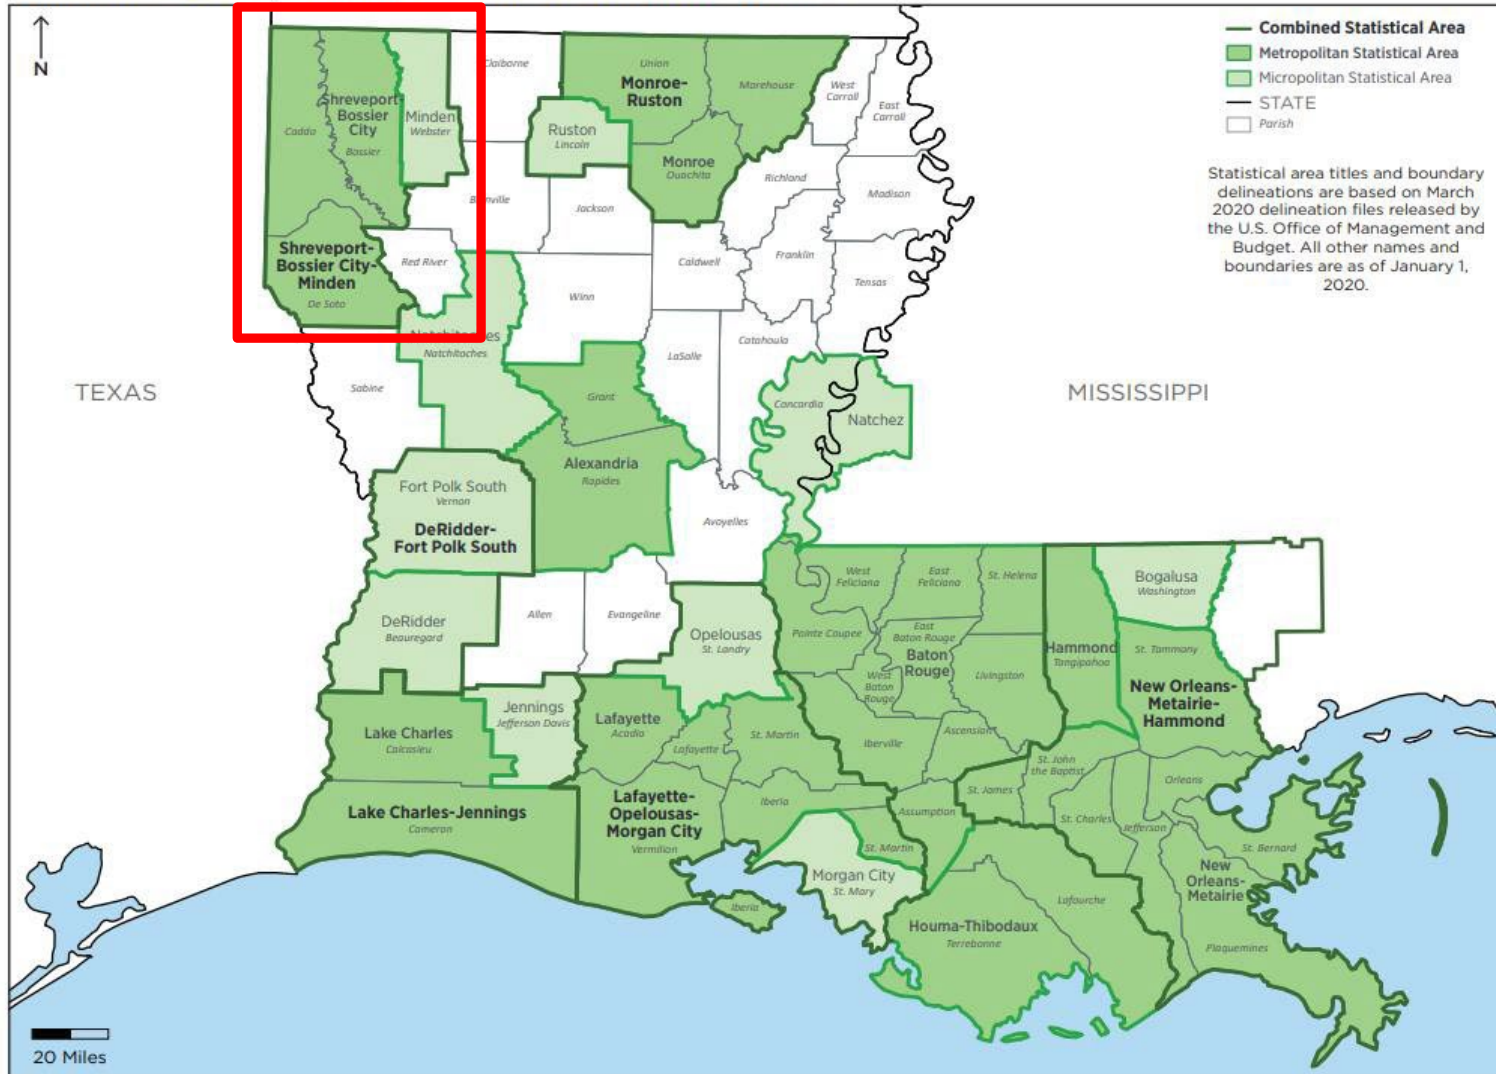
N

Combined Statistical Area
Metropolitan Statistical Area
Micropolitan Statistical Area
STATE
Parish

Statistical area titles and boundary delineations are based on March 2020 delineation files released by the U.S. Office of Management and Budget. All other names and boundaries are as of January 1, 2020.

Shreveport-Bossier City
Caddo
Bossier
Minden
Webster
Claiborne
Union
Monroe-Ruston
Morehouse
West Carroll
East Carroll
Ruston
Lincoln
Monroe
Ouachita
Richland
Madison
B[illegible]ville
Jackson
Franklin
Shreveport-Bossier City-Minden
De Soto
Red River
Caldwell
Tensas
Winn
Natchitoches
Natchitoches
Catahoula
LaSalle
TEXAS
Sabine
MISSISSIPPI
Grant
Concordia
Natchez
Alexandria
Rapides
Fort Polk South
Vernon
DeRidder-Fort Polk South
Avoyelles
West Feliciana
East Feliciana
St. Helena
Bogalusa
Washington
DeRidder
Beauregard
Allen
Evangeline
Opelousas
St. Landry
Pointe Coupee
East Baton Rouge
Baton Rouge
Hammond
Tangipahoa
St. Tammany
New Orleans-Metairie-Hammond
West Baton Rouge
Livingston
Jennings
Jefferson Davis
Lafayette
Acadia
Lake Charles
Calcasieu
Lafayette
St. Martin
Iberville
Ascension
St. John the Baptist
Orleans
Lake Charles-Jennings
Cameron
Lafayette-Opelousas-Morgan City
Vermilion
Iberia
St. James
Assumption
St. Charles
Jefferson
St. Bernard
St. Martin
Morgan City
St. Mary
New Orleans-Metairie
Iberia
Lafourche
Houma-Thibodaux
Terrebonne
Plaquemines
20 Miles